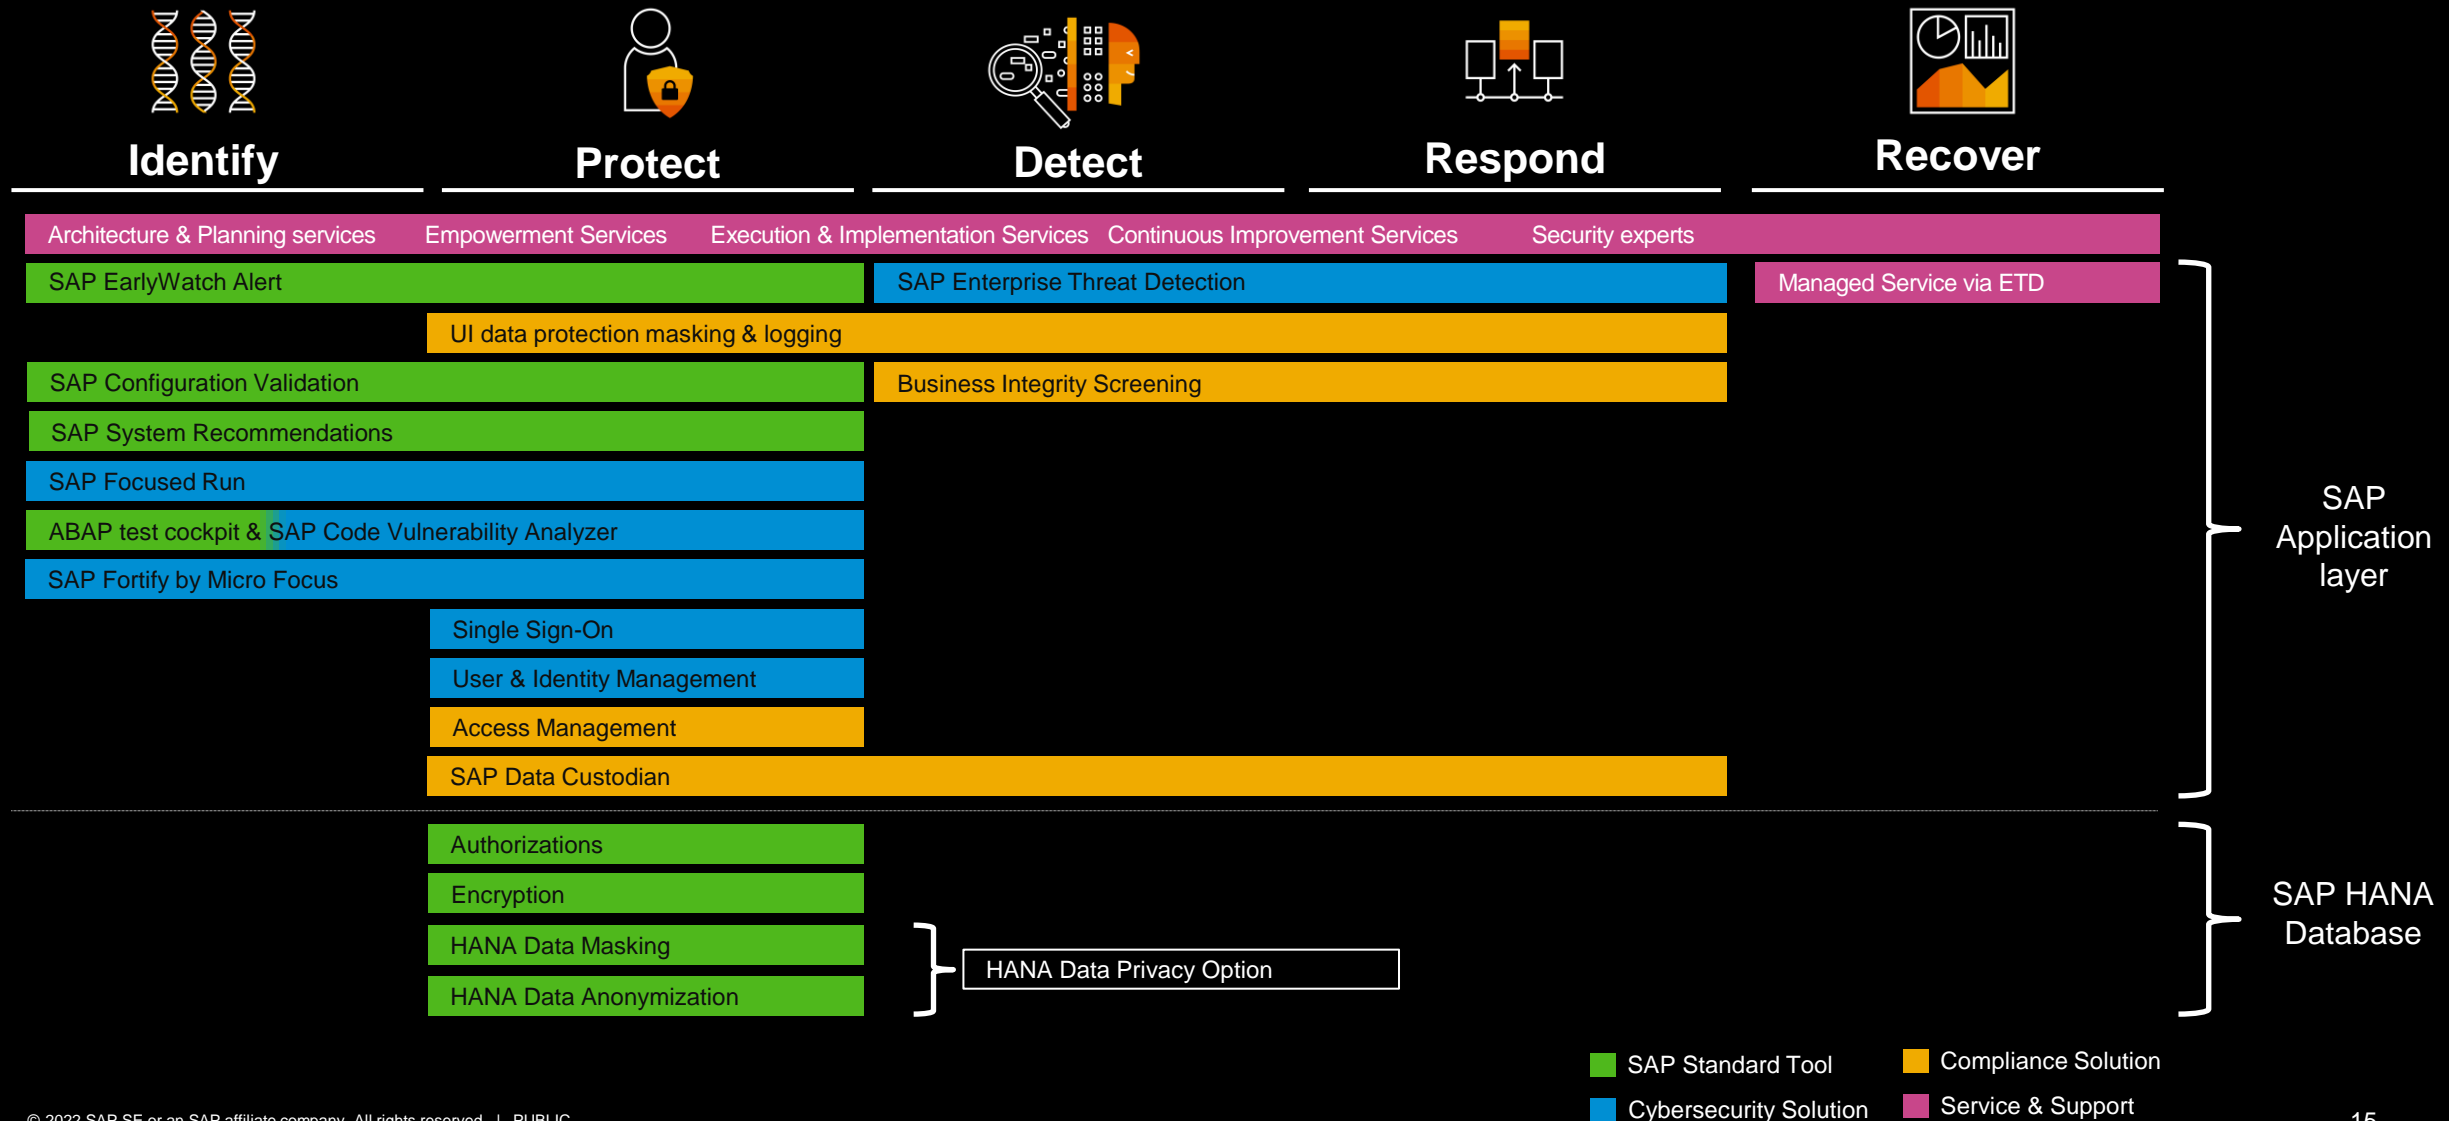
Identify

Protect

Detect

Respond

Recover

Architecture & Planning services Empowerment Services Execution & Implementation Services Continuous Improvement Services Security experts

SAP EarlyWatch Alert

SAP Enterprise Threat Detection

Managed Service via ETD

UI data protection masking & logging

SAP Configuration Validation

Business Integrity Screening

SAP System Recommendations

SAP Focused Run

ABAP test cockpit & SAP Code Vulnerability Analyzer

SAP Fortify by Micro Focus

Single Sign-On

User & Identity Management

Access Management

SAP Data Custodian

SAP Application layer

Authorizations

Encryption

HANA Data Masking

HANA Data Anonymization

HANA Data Privacy Option

SAP HANA Database

SAP Standard Tool

Compliance Solution

Cybersecurity Solution

Service & Support

© 2022 SAP SE or an SAP affiliate company. All rights reserved. | PUBLIC

15